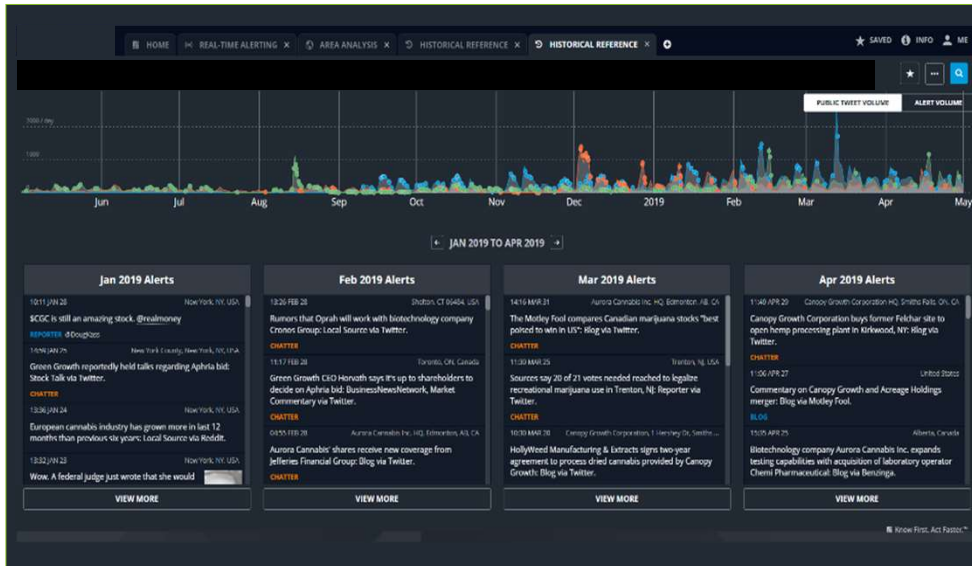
HOME | REAL-TIME ALERTING × | AREA ANALYSIS × | HISTORICAL REFERENCE × | HISTORICAL REFERENCE × | +

SAVED | INFO | ME

PUBLIC TWEET VOLUME | ALERT VOLUME

1000 / day

1000

Jun | Jul | Aug | Sep | Oct | Nov | Dec | 2019 | Feb | Mar | Apr | May

JAN 2019 TO APR 2019

**Jan 2019 Alerts**

10:11 JAN 28 — New York, NY, USA
$CGC is still an amazing stock. @realmoney
REPORTER @DougKass

10:59 JAN 25 — New York County, New York, NY, USA
Green Growth reportedly held talks regarding Aphria bid: Stock Talk via Twitter.
CHATTER

13:36 JAN 24 — New York, NY, USA
European cannabis industry has grown more in last 12 months than previous six years: Local Source via Reddit.

13:32 JAN 23 — New York, NY, USA
Wow. A federal judge just wrote that she would

VIEW MORE

**Feb 2019 Alerts**

13:26 FEB 28 — Shelton, CT 06484, USA
Rumors that Oprah will work with biotechnology company Cronos Group: Local Source via Twitter.
CHATTER

11:17 FEB 28 — Toronto, ON, Canada
Green Growth CEO Horvath says it's up to shareholders to decide on Aphria bid: BusinessNewsNetwork, Market Commentary via Twitter.
CHATTER

04:55 FEB 28 — Aurora Cannabis Inc. HQ, Edmonton, AB, CA
Aurora Cannabis' shares receive new coverage from Jefferies Financial Group: Blog via Twitter.
CHATTER

VIEW MORE

**Mar 2019 Alerts**

14:16 MAR 31 — Aurora Cannabis Inc. HQ, Edmonton, AB, CA
The Motley Fool compares Canadian marijuana stocks "best poised to win in US": Blog via Twitter.
CHATTER

11:30 MAR 25 — Trenton, NJ, USA
Sources say 20 of 21 votes needed reached to legalize recreational marijuana use in Trenton, NJ: Reporter via Twitter.
CHATTER

10:30 MAR 20 — Canopy Growth Corporation, 1 Hershey Dr, Smiths ...
HollyWeed Manufacturing & Extracts signs two-year agreement to process dried cannabis provided by Canopy Growth: Blog via Twitter.

VIEW MORE

**Apr 2019 Alerts**

11:40 APR 29 — Canopy Growth Corporation HQ, Smiths Falls, ON, CA
Canopy Growth Corporation buys former Felchar site to open hemp processing plant in Kirkwood, NY: Blog via Twitter.
CHATTER

11:06 APR 27 — United States
Commentary on Canopy Growth and Acreage Holdings merger: Blog via Motley Fool.
BLOG

15:05 APR 25 — Alberta, Canada
Biotechnology company Aurora Cannabis Inc. expands testing capabilities with acquisition of laboratory operator Chemi Pharmaceutical: Blog via Benzinga.

VIEW MORE

Know First. Act Faster.™